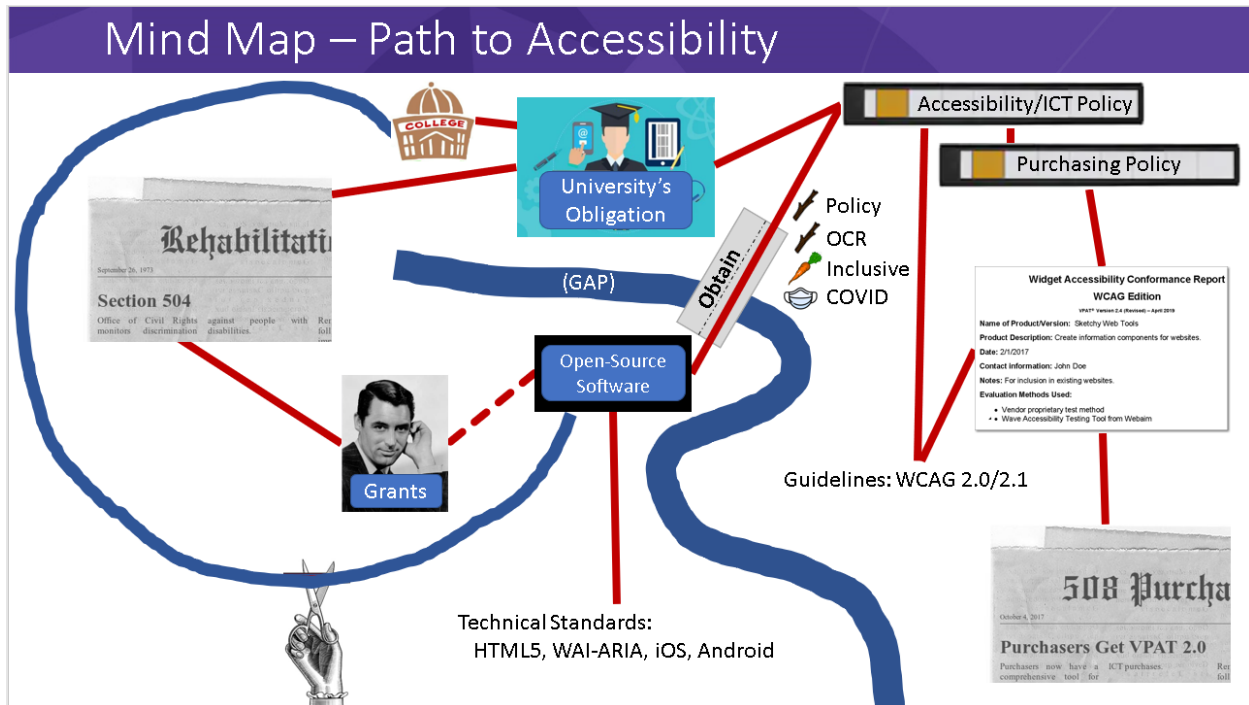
Mind Map – Path to Accessibility

COLLEGE

University's Obligation

Accessibility/ICT Policy

Purchasing Policy

Rehabilitati

September 26, 1973

Section 504

Office of Civil Rights against people with Re monitors discrimination disabilities. foll

(GAP)

Obtain

Policy
OCR
Inclusive
COVID

Widget Accessibility Conformance Report
WCAG Edition
VPAT® Version 2.4 (Revised) – April 2019
Name of Product/Version: Sketchy Web Tools
Product Description: Create information components for websites.
Date: 2/1/2017
Contact information: John Doe
Notes: For inclusion in existing websites.
Evaluation Methods Used:
• Vendor proprietary test method
• Wave Accessibility Testing Tool from Webaim

Open-Source Software

Grants

Guidelines: WCAG 2.0/2.1

Technical Standards:
HTML5, WAI-ARIA, iOS, Android

508 Purcha

October 4, 2017

Purchasers Get VPAT 2.0

Purchasers now have a ICT purchases. Re comprehensive tool for foll